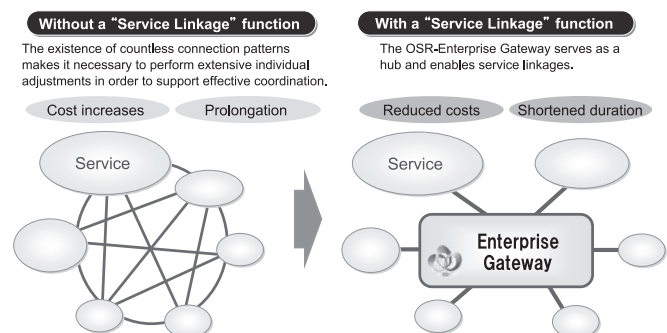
Without a "Service Linkage" function

The existence of countless connection patterns makes it necessary to perform extensive individual adjustments in order to support effective coordination.

Cost increases

Prolongation

Service

With a "Service Linkage" function

The OSR-Enterprise Gateway serves as a hub and enables service linkages.

Reduced costs

Shortened duration

Service

Enterprise Gateway